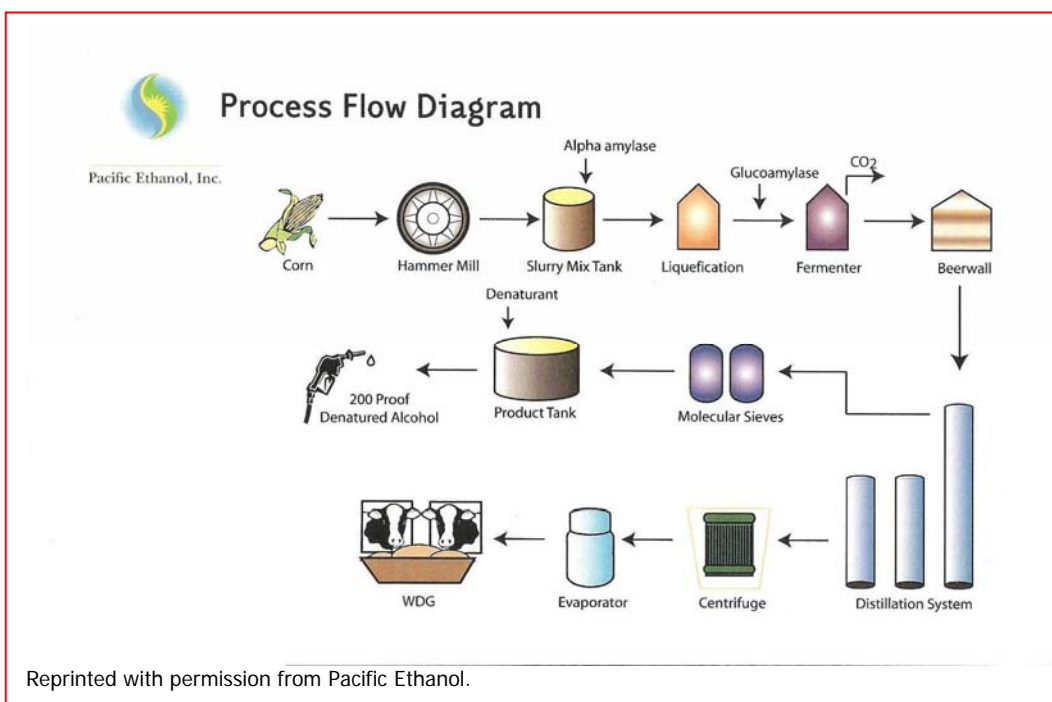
Process Flow Diagram

Pacific Ethanol, Inc.

Alpha amylase

Glucoamylase

$CO_2$

Corn

Hammer Mill

Slurry Mix Tank

Liquefication

Fermenter

Beerwall

Denaturant

200 Proof Denatured Alcohol

Product Tank

Molecular Sieves

WDG

Evaporator

Centrifuge

Distillation System

Reprinted with permission from Pacific Ethanol.